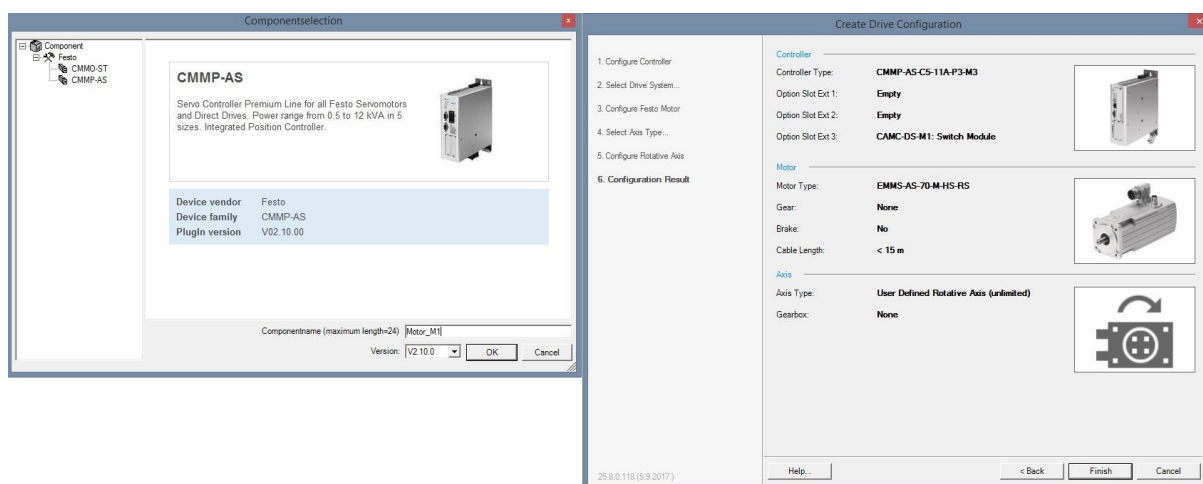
Componentselection

Component
Festo
CMMO-ST
CMMP-AS

CMMP-AS

Servo Controller Premium Line for all Festo Servomotors and Direct Drives. Power range from 0.5 to 12 kVA in 5 sizes. Integrated Position Controller.

| Device vendor | Festo |
|---|---|
| Device family | CMMP-AS |
| PlugIn version | V02.10.00 |

Componentname (maximum length=24) Motor_M1
Version: V2.10.0 OK Cancel

Create Drive Configuration

1. Configure Controller
2. Select Drive System...
3. Configure Festo Motor
4. Select Axis Type...
5. Configure Rotative Axis
6. Configuration Result

Controller
| Controller Type: | CMMP-AS-C5-11A-P3-M3 |
|---|---|
| Option Slot Ext 1: | Empty |
| Option Slot Ext 2: | Empty |
| Option Slot Ext 3: | CAMC-DS-M1: Switch Module |

Motor
| Motor Type: | EMMS-AS-70-M-HS-RS |
|---|---|
| Gear: | None |
| Brake: | No |
| Cable Length: | < 15 m |

Axis
| Axis Type: | User Defined Rotative Axis (unlimited) |
|---|---|
| Gearbox: | None |

25.8.0.118 (5.9.2017.)

Help... < Back Finish Cancel